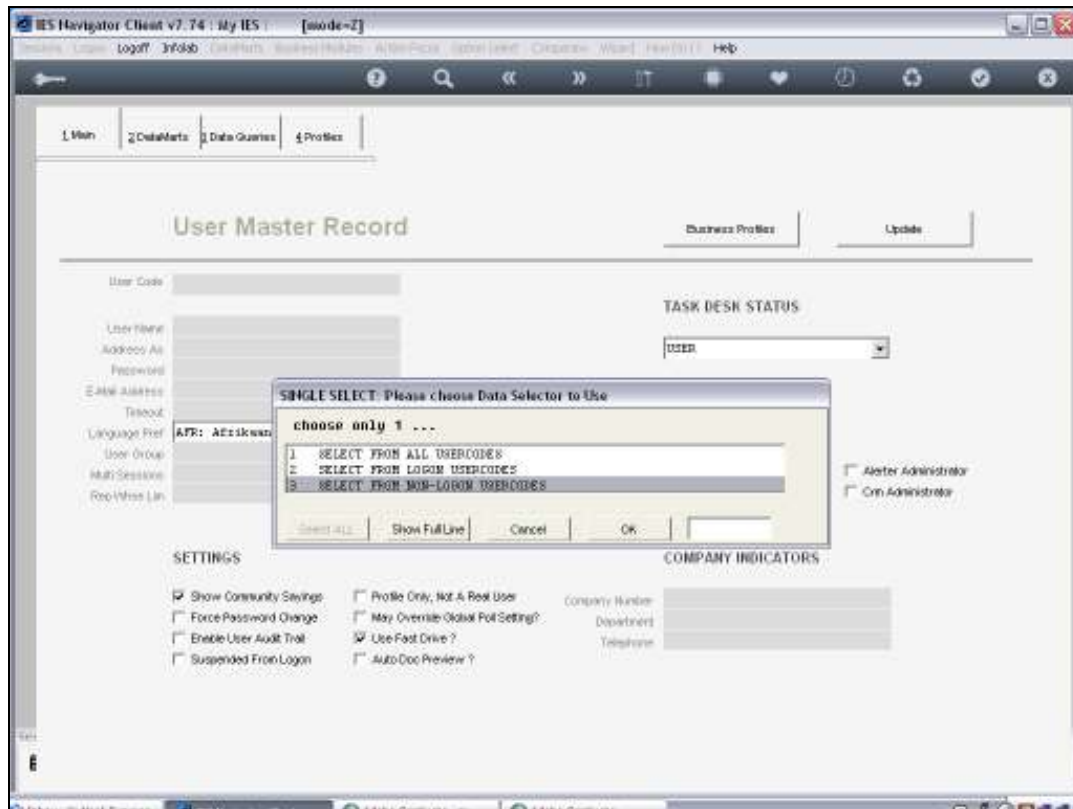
IES Navigator Client v7.74 : My IES [mode=Z]

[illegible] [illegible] Logoff Infolab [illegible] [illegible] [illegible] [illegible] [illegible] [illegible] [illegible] Help

1 Main
2 DataMarts
3 Data Queries
4 Profiles

User Master Record

Business Profiles
Update

User Code
User Name
Address As
Password
E-Mail Address
Timeout
Language Pref AFR: Afrikaan
User Group
Multi Sessions
Rep-Wires Lin

TASK DESK STATUS

USER

SINGLE SELECT: Please choose Data Selector to Use

choose only 1 ...

1 SELECT FROM ALL USERCODES
2 SELECT FROM LOGON USERCODES
3 SELECT FROM NON-LOGON USERCODES

Select ALL
Show Full Line
Cancel
OK

Alerter Administrator
Crm Administrator

SETTINGS

Show Community Savings
Force Password Change
Enable User Audit Trail
Suspended From Logon
Profile Only, Not A Real User
May Override Global Poll Setting?
Use Fast Drive ?
Auto Doc Preview ?

COMPANY INDICATORS

Company Number
Department
Telephone